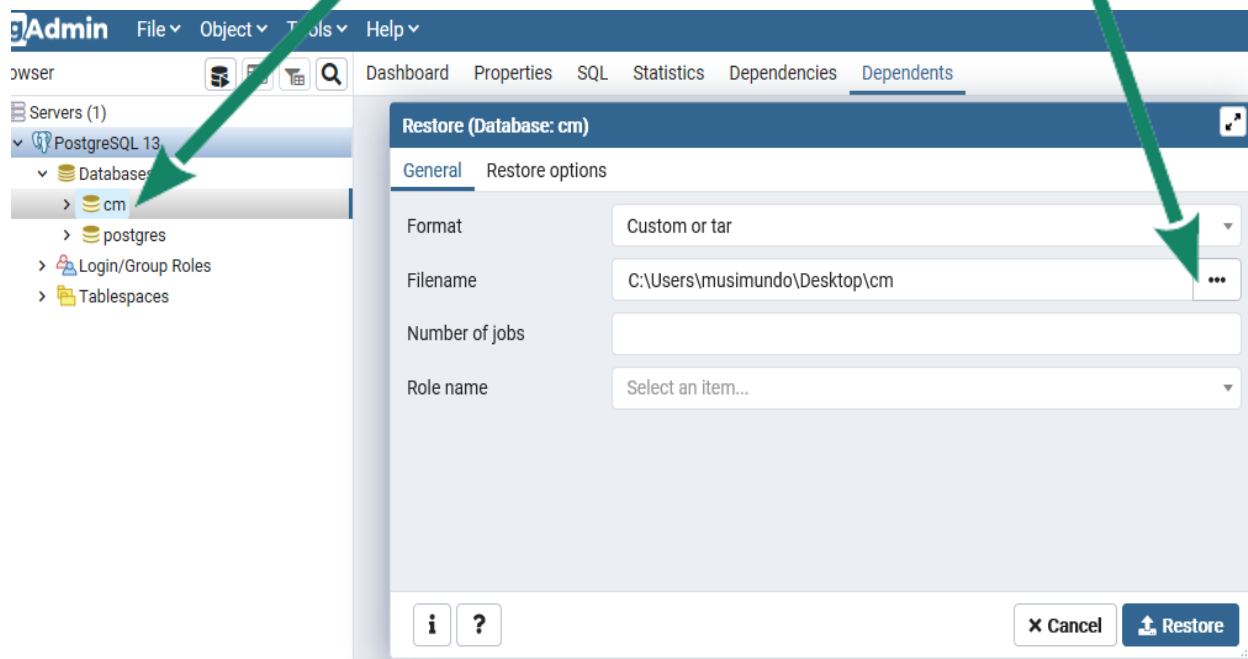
gAdmin File Object T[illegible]ols Help

owser

Servers (1)
PostgreSQL 13
Databases
cm
postgres
Login/Group Roles
Tablespaces

Dashboard Properties SQL Statistics Dependencies Dependents

Restore (Database: cm)

General Restore options

Format Custom or tar

Filename C:\Users\musimundo\Desktop\cm •••

Number of jobs

Role name Select an item...

i ?

× Cancel Restore